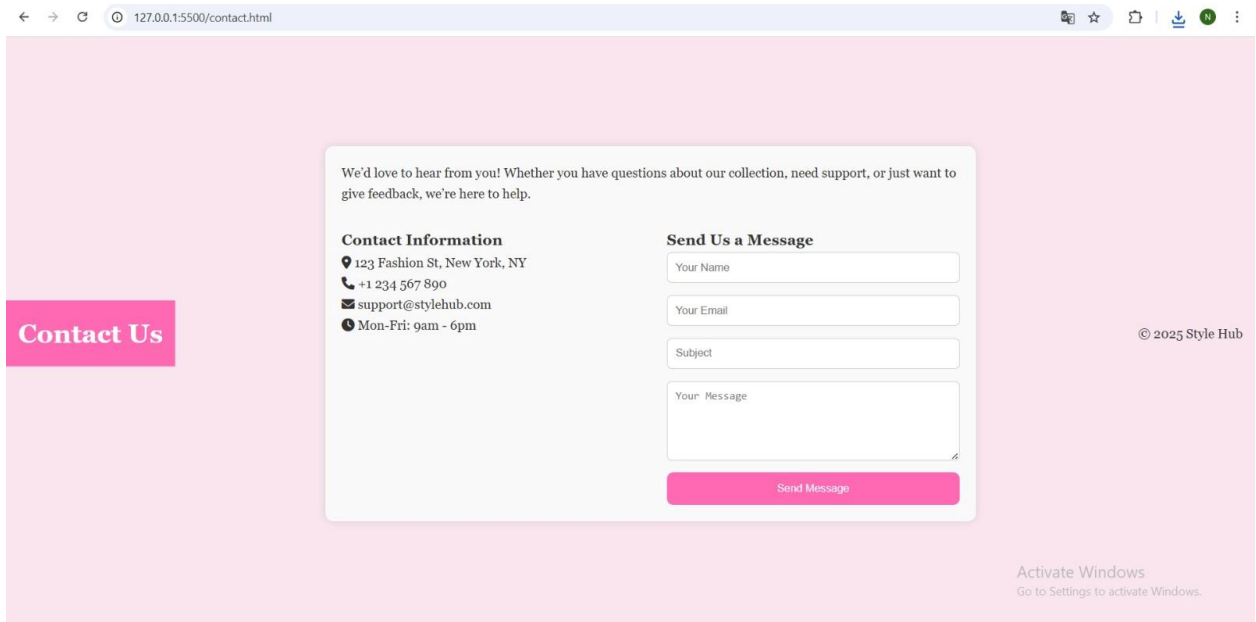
127.0.0.1:5500/contact.html

N

Contact Us

We'd love to hear from you! Whether you have questions about our collection, need support, or just want to give feedback, we're here to help.

Contact Information
123 Fashion St, New York, NY
+1 234 567 890
support@stylehub.com
Mon-Fri: 9am - 6pm

Send Us a Message
Your Name
Your Email
Subject
Your Message
Send Message

© 2025 Style Hub

Activate Windows
Go to Settings to activate Windows.